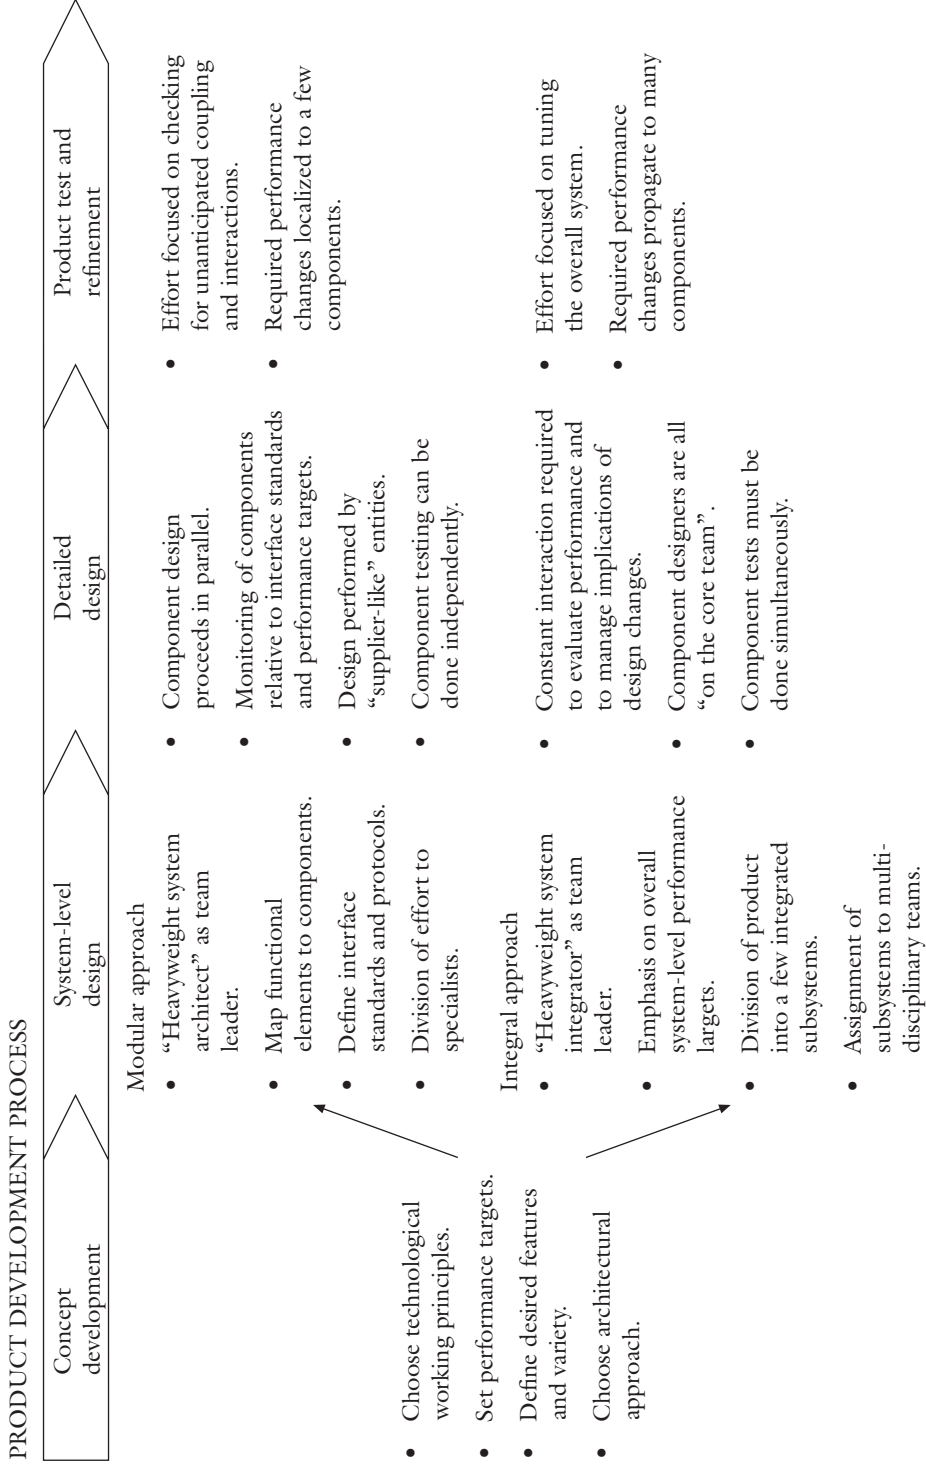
PRODUCT DEVELOPMENT PROCESS

Concept development

System-level design

Detailed design

Product test and refinement

• Choose technological working principles.
• Set performance targets.
• Define desired features and variety.
• Choose architectural approach.

Modular approach
• "Heavyweight system architect" as team leader.
• Map functional elements to components.
• Define interface standards and protocols.
• Division of effort to specialists.

• Component design proceeds in parallel.
• Monitoring of components relative to interface standards and performance targets.
• Design performed by "supplier-like" entities.
• Component testing can be done independently.

• Effort focused on checking for unanticipated coupling and interactions.
• Required performance changes localized to a few components.

Integral approach
• "Heavyweight system integrator" as team leader.
• Emphasis on overall system-level performance targets.
• Division of product into a few integrated subsystems.
• Assignment of subsystems to multidisciplinary teams.

• Constant interaction required to evaluate performance and to manage implications of design changes.
• Component designers are all "on the core team".
• Component tests must be done simultaneously.

• Effort focused on tuning the overall system.
• Required performance changes propagate to many components.